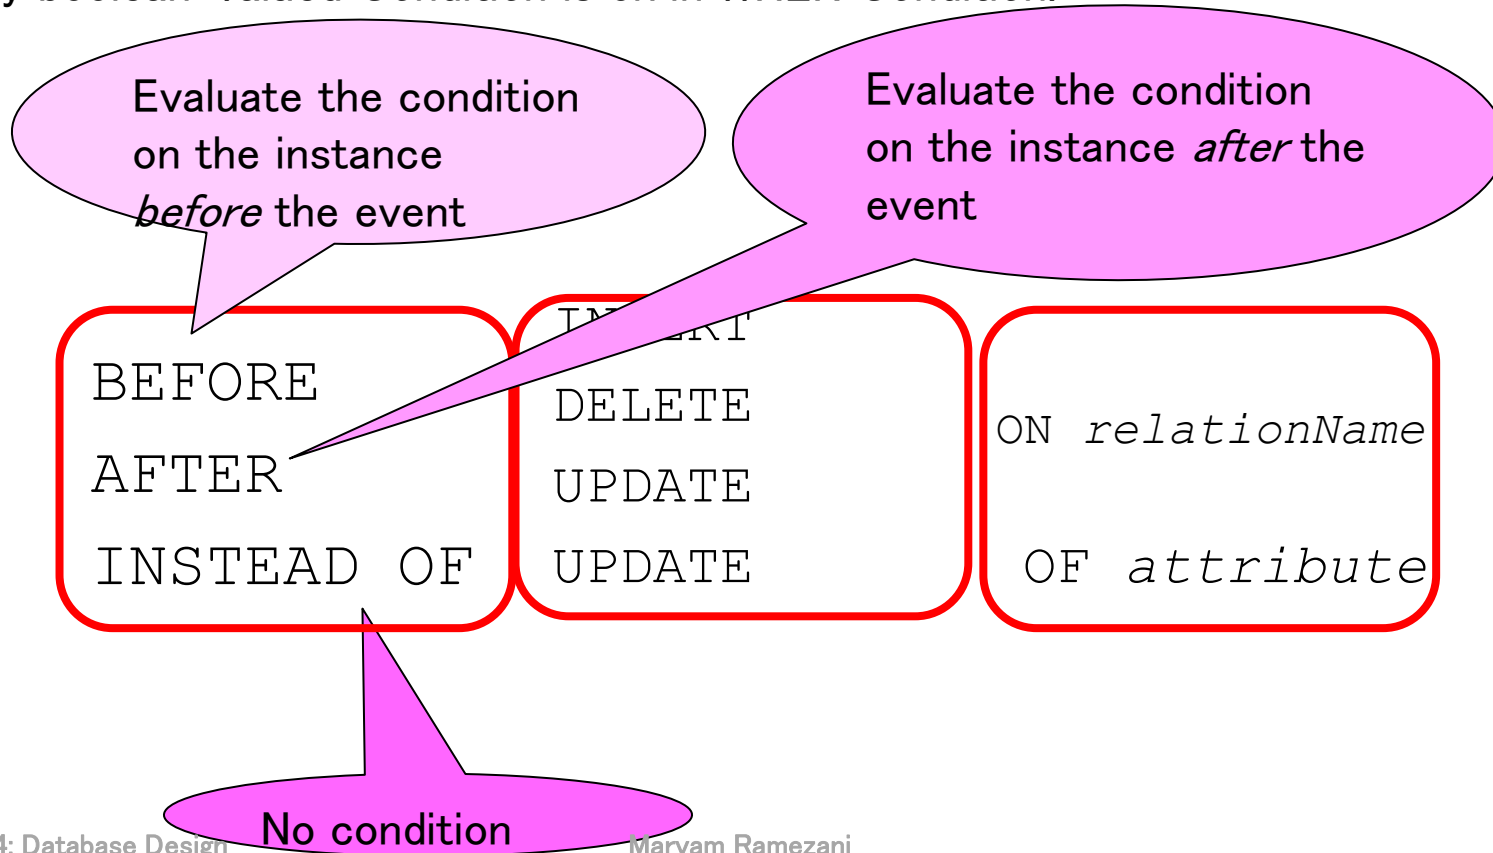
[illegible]

Evaluate the condition on the instance *before* the event

Evaluate the condition on the instance *after* the event

BEFORE
AFTER
INSTEAD OF

IN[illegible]
DELETE
UPDATE
UPDATE

ON *relationName*

OF *attribute*

No condition

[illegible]4: Database Design

Maryam Ramezani